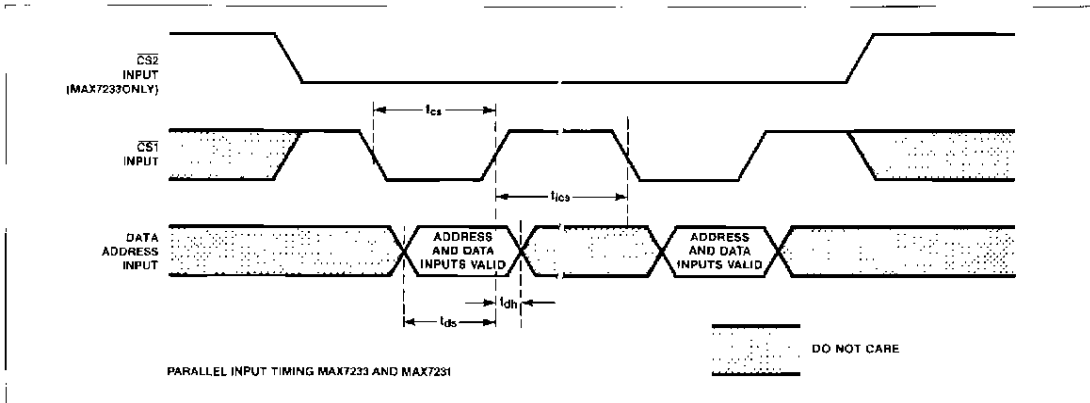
$\overline{CS2}$ INPUT (MAX7233ONLY)

$t_{cs}$

$\overline{CS1}$ INPUT

$t_{ics}$

DATA ADDRESS INPUT

ADDRESS AND DATA INPUTS VALID

ADDRESS AND DATA INPUTS VALID

$t_{dh}$

$t_{ds}$

DO NOT CARE

PARALLEL INPUT TIMING MAX7233 AND MAX7231